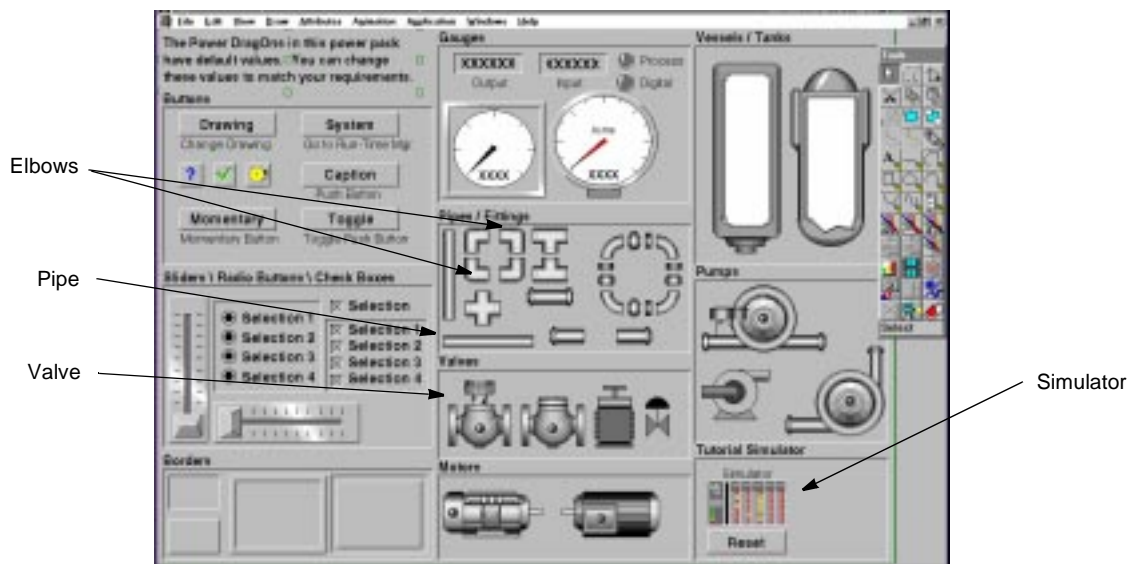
File Edit View Draw Attributes Animation Application Windows Help

The Power DragOns in this power pack have default values. You can change these values to match your requirements.

Buttons

Drawing
Change Drawing

System
Go to Run-Time Mgr

Caption
Push Button

Momentary
Momentary Button

Toggle
Toggle Push Button

Sliders \ Radio Buttons \ Check Boxes

Selection
Selection 1
Selection 2
Selection 3
Selection 4

Selection
Selection 1
Selection 2
Selection 3
Selection 4

Borders

Gauges

XXXXXX
Output

XXXXXX
Input

Process
Digital

XXXX

Acme
XXXX

Pipes / Fittings

Valves

Motors

Vessels / Tanks

Tools

Select

Pumps

Tutorial Simulator

Simulator

Reset

Elbows

Pipe

Valve

Simulator